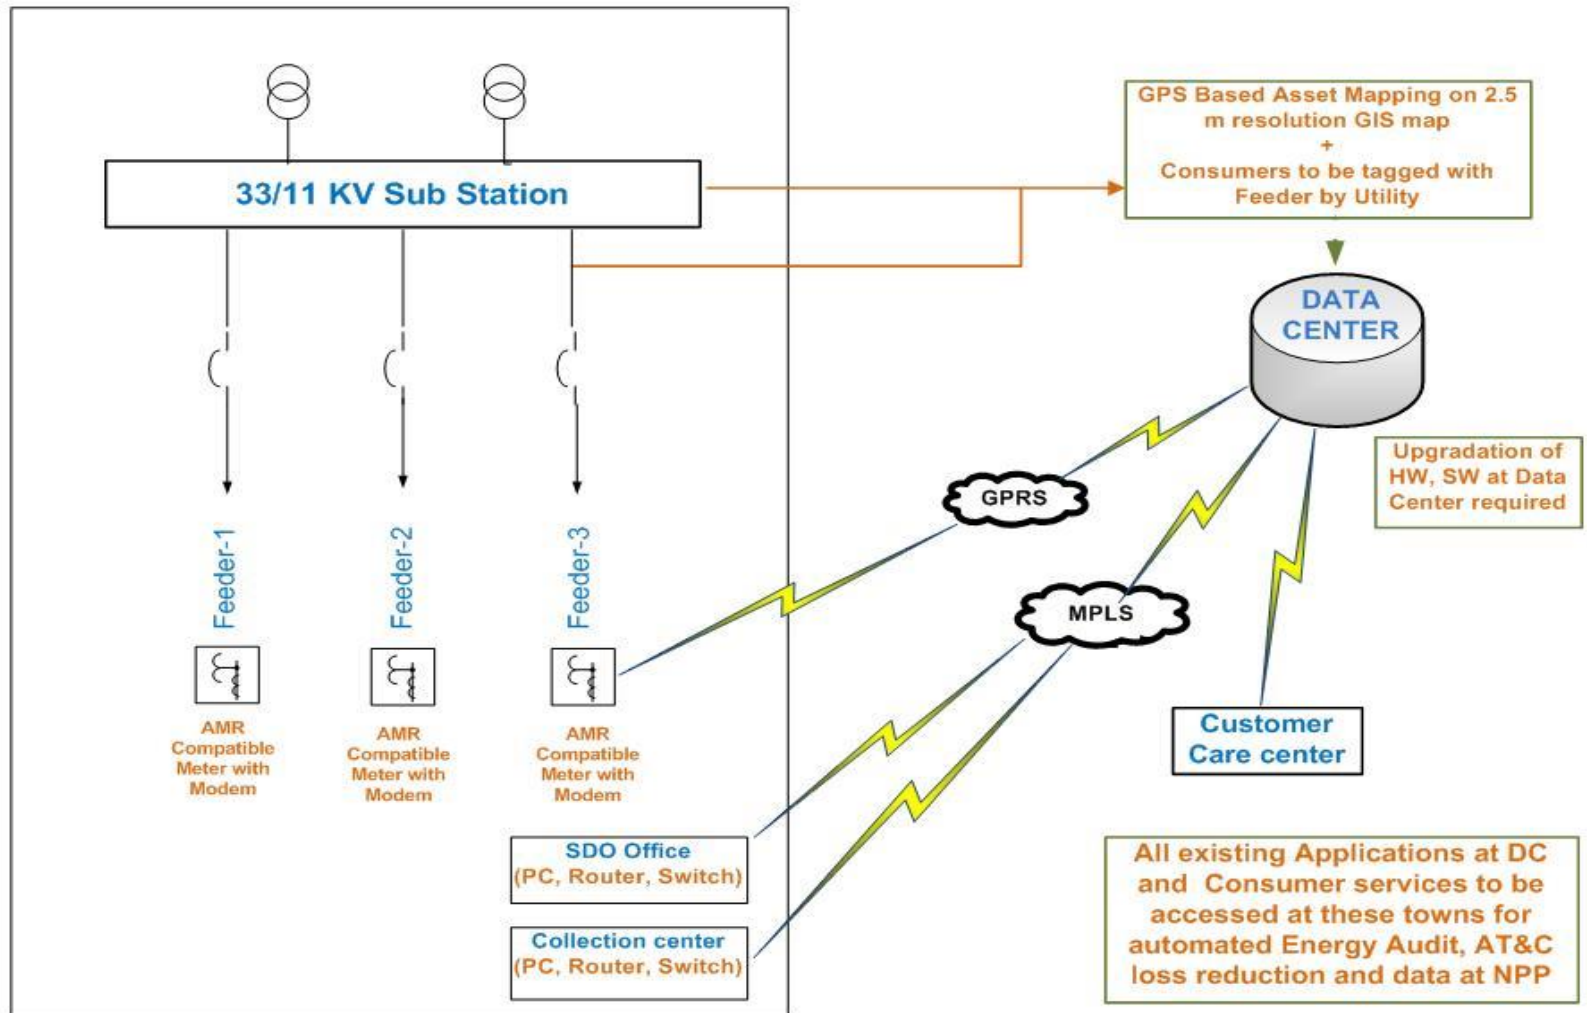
33/11 KV Sub Station

Feeder-1

Feeder-2

Feeder-3

AMR Compatible Meter with Modem

AMR Compatible Meter with Modem

AMR Compatible Meter with Modem

GPS Based Asset Mapping on 2.5 m resolution GIS map
+
Consumers to be tagged with Feeder by Utility

DATA CENTER

Upgradation of HW, SW at Data Center required

GPRS

MPLS

Customer Care center

SDO Office
(PC, Router, Switch)

Collection center
(PC, Router, Switch)

All existing Applications at DC and Consumer services to be accessed at these towns for automated Energy Audit, AT&C loss reduction and data at NPP